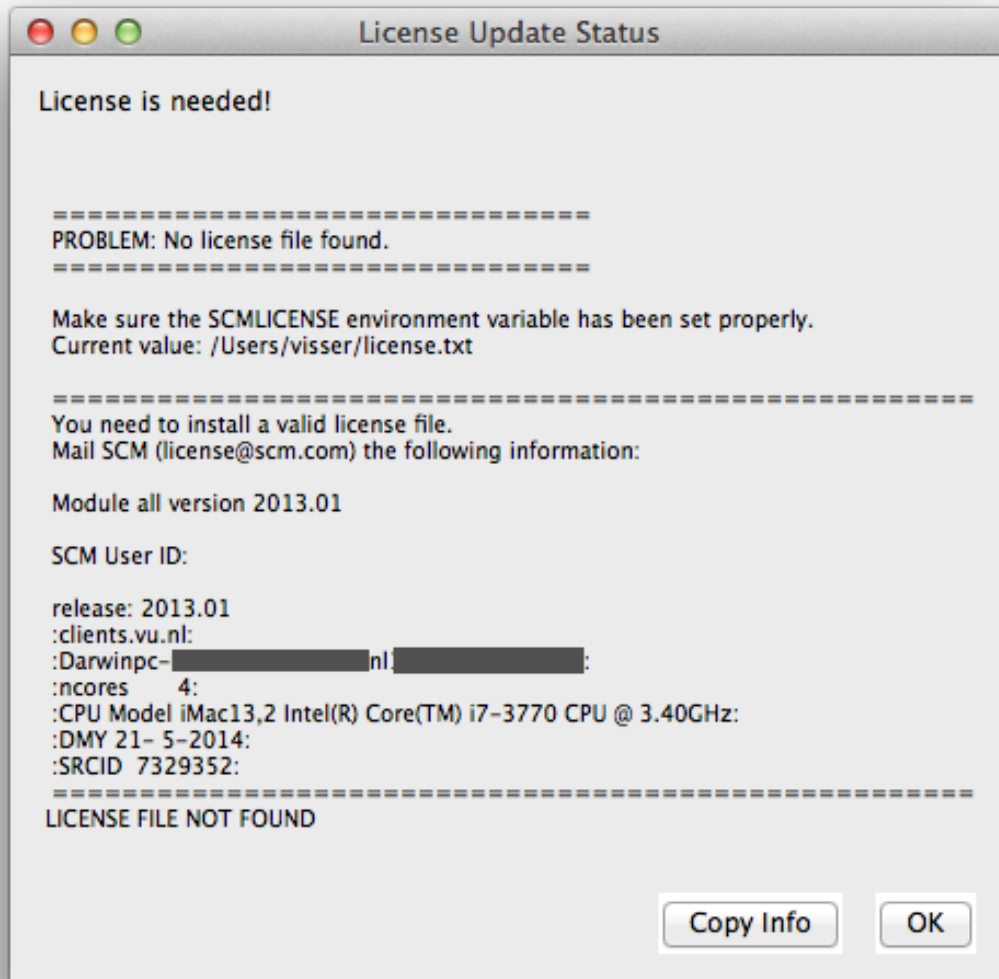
License Update Status

License is needed!

==================================
PROBLEM: No license file found.
==================================

Make sure the SCMLICENSE environment variable has been set properly.
Current value: /Users/visser/license.txt

==========================================================
You need to install a valid license file.
Mail SCM (license@scm.com) the following information:

Module all version 2013.01

SCM User ID:

release: 2013.01
:clients.vu.nl:
:Darwinpc-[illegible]nl:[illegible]:
:ncores 4:
:CPU Model iMac13,2 Intel(R) Core(TM) i7-3770 CPU @ 3.40GHz:
:DMY 21- 5-2014:
:SRCID 7329352:
==========================================================
LICENSE FILE NOT FOUND

Copy Info

OK